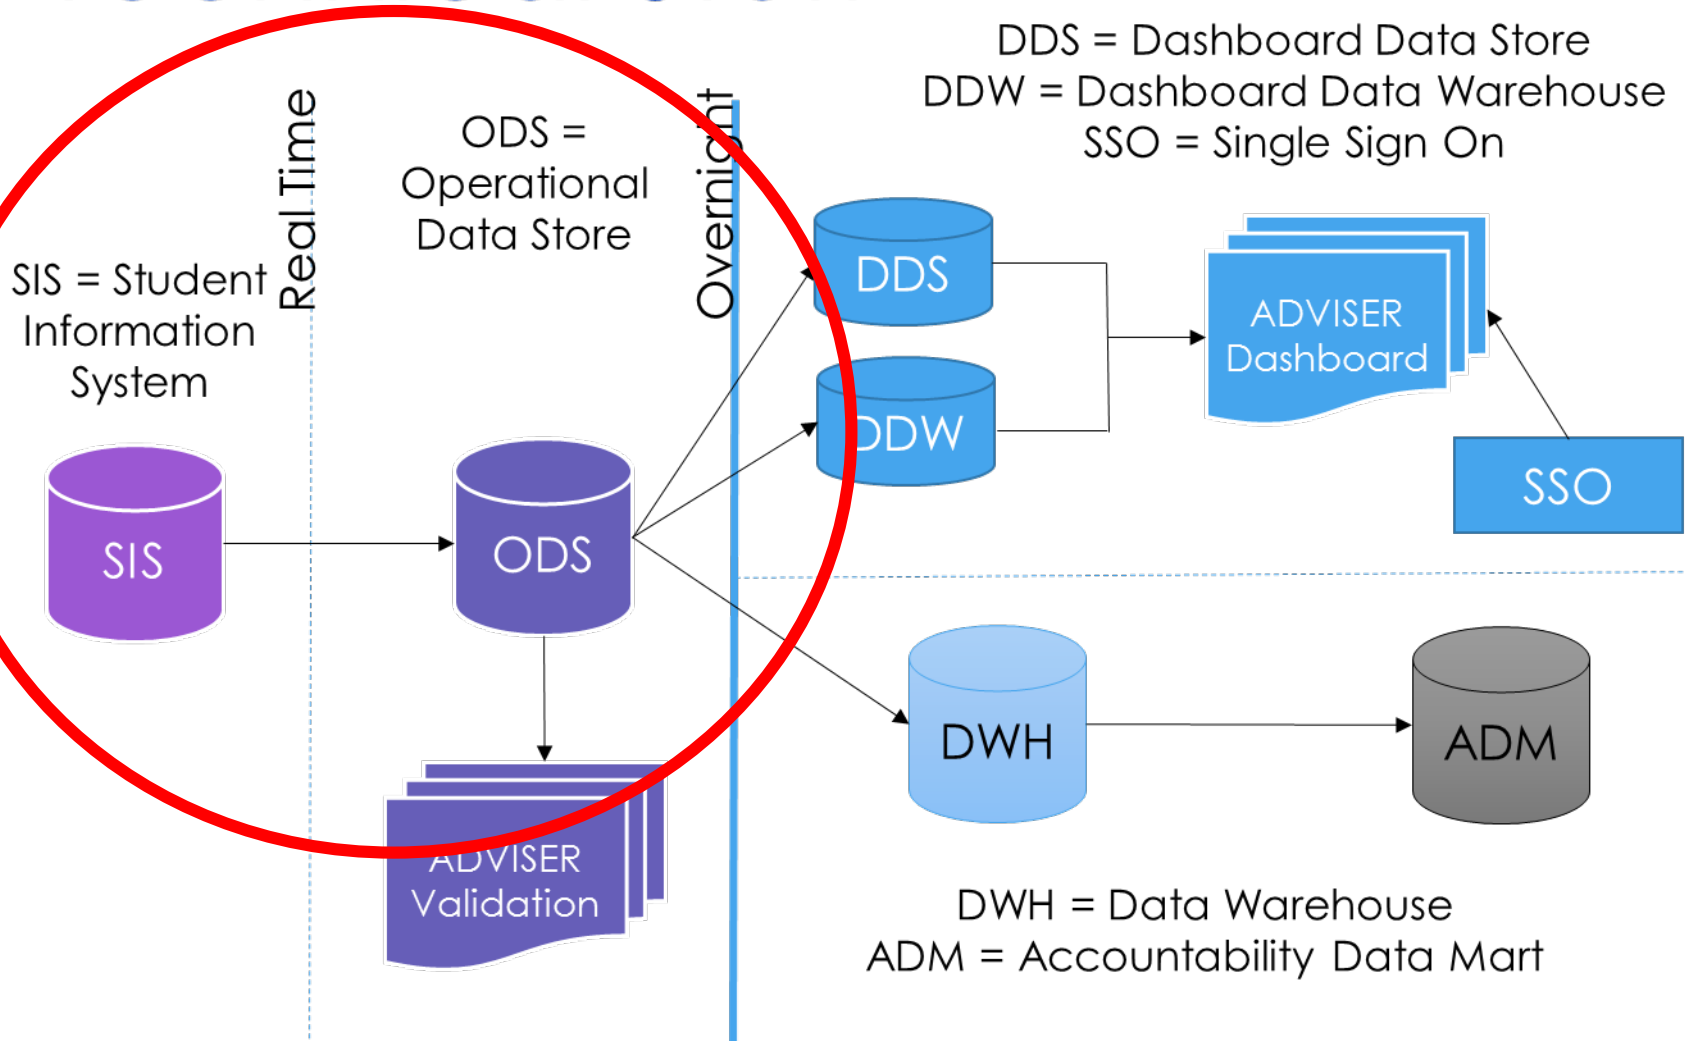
DDS = Dashboard Data Store
DDW = Dashboard Data Warehouse
SSO = Single Sign On

Real Time

ODS = Operational Data Store

Overnight

SIS = Student Information System

DDS

ADVISER Dashboard

DDW

SSO

SIS

ODS

DWH

ADM

ADVISER Validation

DWH = Data Warehouse
ADM = Accountability Data Mart